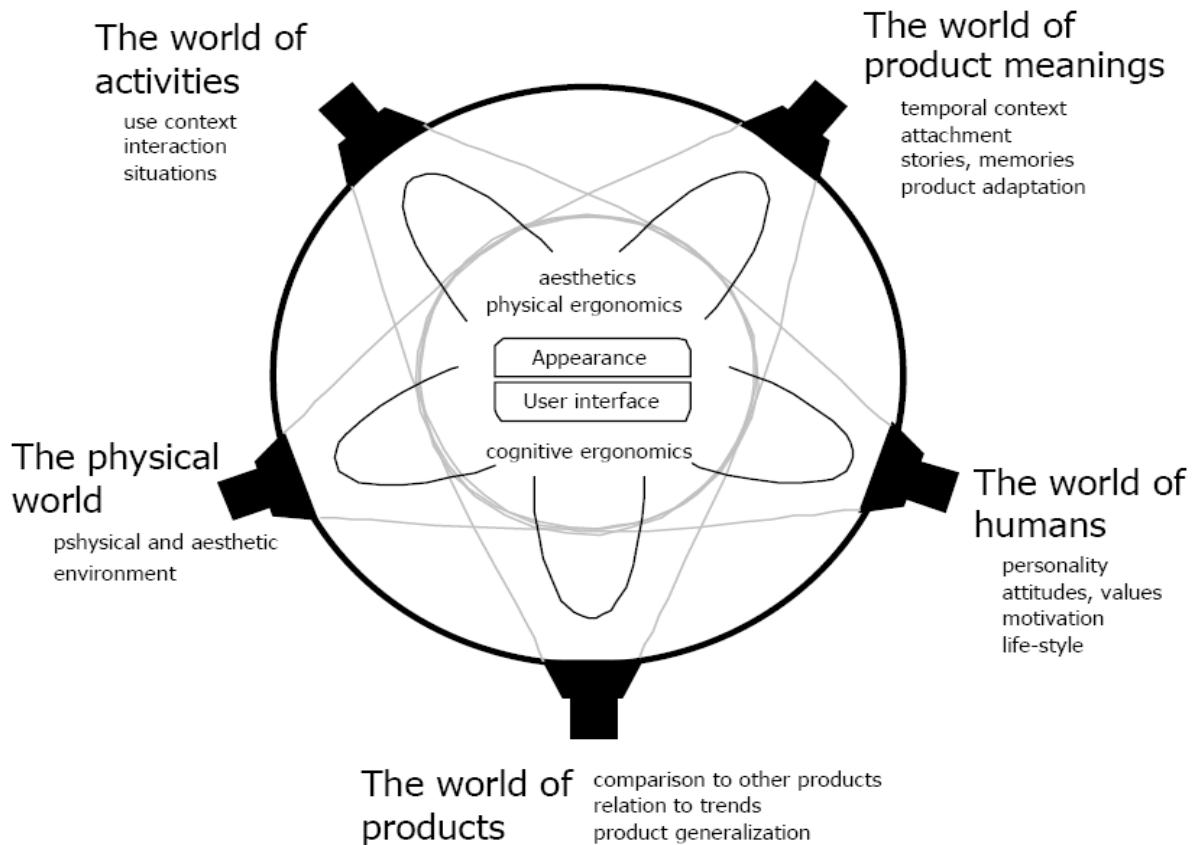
The world of activities
use context
interaction
situations

The world of product meanings
temporal context
attachment
stories, memories
product adaptation

aesthetics
physical ergonomics

Appearance

User interface

cognitive ergonomics

The physical world
pshysical and aesthetic environment

The world of humans
personality
attitudes, values
motivation
life-style

The world of products
comparison to other products
relation to trends
product generalization